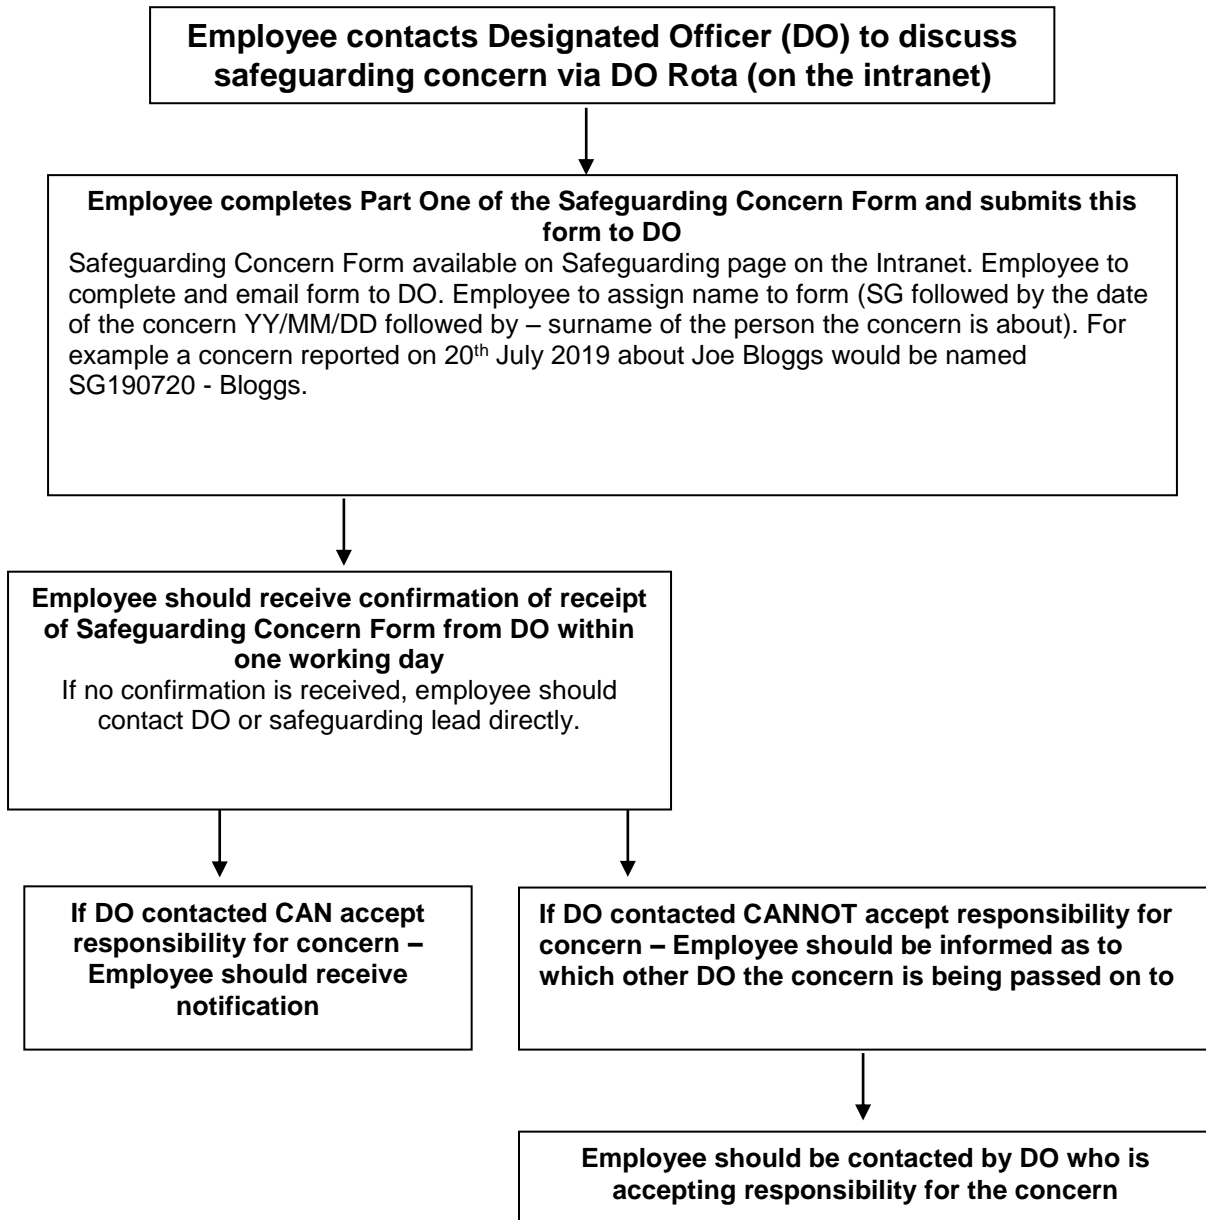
Employee contacts Designated Officer (DO) to discuss safeguarding concern via DO Rota (on the intranet)

Employee completes Part One of the Safeguarding Concern Form and submits this form to DO

Safeguarding Concern Form available on Safeguarding page on the Intranet. Employee to complete and email form to DO. Employee to assign name to form (SG followed by the date of the concern YY/MM/DD followed by – surname of the person the concern is about). For example a concern reported on 20$^{th}$ July 2019 about Joe Bloggs would be named SG190720 - Bloggs.

Employee should receive confirmation of receipt of Safeguarding Concern Form from DO within one working day

If no confirmation is received, employee should contact DO or safeguarding lead directly.

If DO contacted CAN accept responsibility for concern – Employee should receive notification

If DO contacted CANNOT accept responsibility for concern – Employee should be informed as to which other DO the concern is being passed on to

Employee should be contacted by DO who is accepting responsibility for the concern